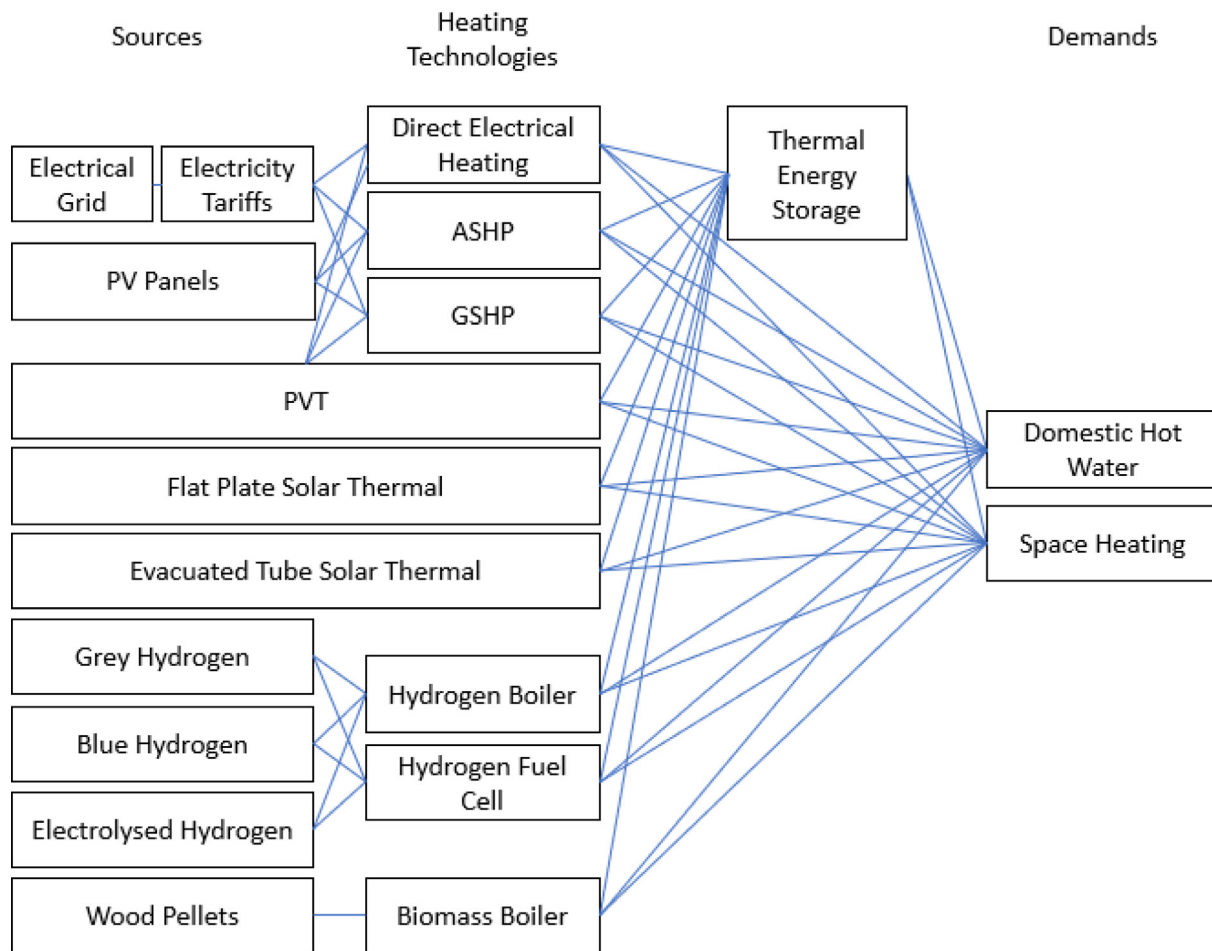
Sources

Heating Technologies

Demands

Electrical Grid

Electricity Tariffs

Direct Electrical Heating

Thermal Energy Storage

ASHP

PV Panels

GSHP

PVT

Domestic Hot Water

Flat Plate Solar Thermal

Space Heating

Evacuated Tube Solar Thermal

Grey Hydrogen

Hydrogen Boiler

Blue Hydrogen

Hydrogen Fuel Cell

Electrolysed Hydrogen

Wood Pellets

Biomass Boiler